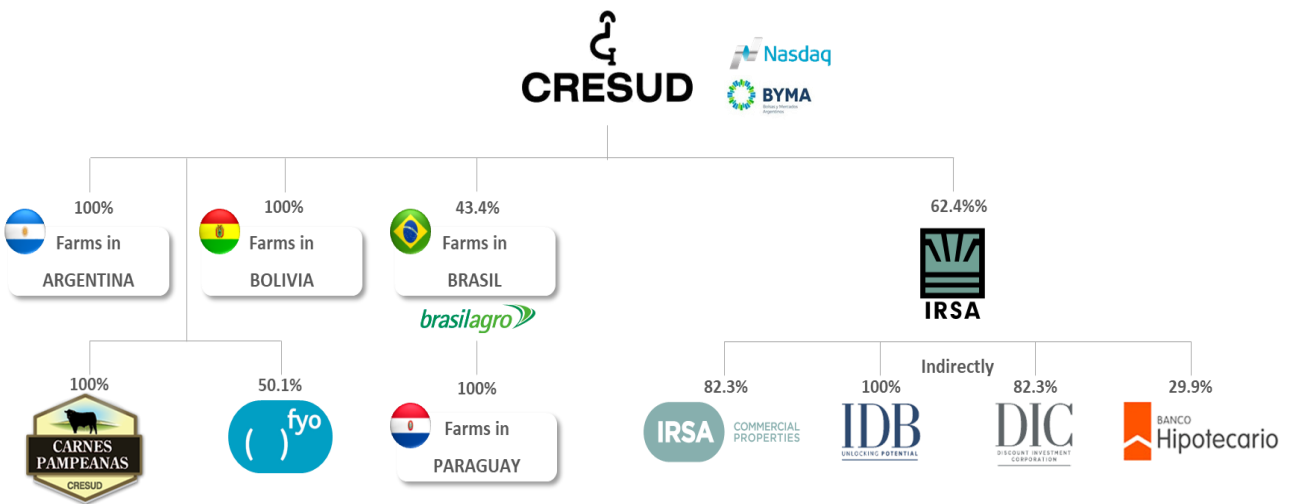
CRESUD

Nasdaq

BYMA
Bolsas y Mercados Argentinos

100%
Farms in
ARGENTINA

100%
Farms in
BOLIVIA

43.4%
Farms in
BRASIL

brasilagro

62.4%%

IRSA

100%
CARNES PAMPEANAS
CRESUD

50.1%
( )fyo

100%
Farms in
PARAGUAY

Indirectly

82.3%
IRSA COMMERCIAL PROPERTIES

100%
IDB
UNLOCKING POTENTIAL

82.3%
DIC
DISCOUNT INVESTMENT CORPORATION

29.9%
BANCO Hipotecario